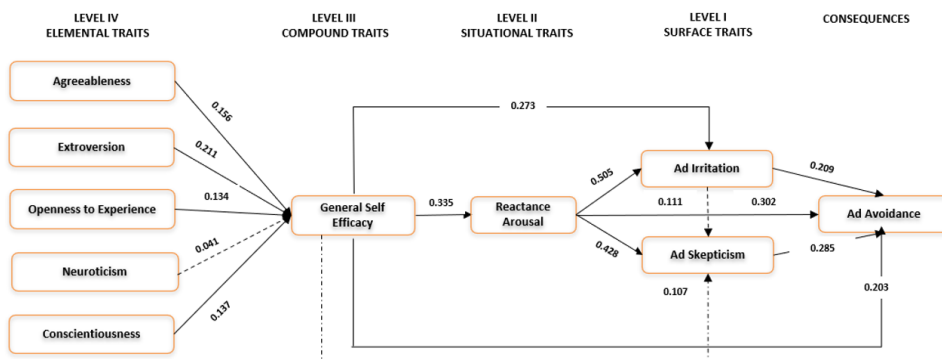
LEVEL IV
ELEMENTAL TRAITS

LEVEL III
COMPOUND TRAITS

LEVEL II
SITUATIONAL TRAITS

LEVEL I
SURFACE TRAITS

CONSEQUENCES

Agreeableness

Extroversion

Openness to Experience

Neuroticism

Conscientiousness

0.156

0.211

0.134

0.041

0.137

General Self Efficacy

0.335

Reactance Arousal

0.273

0.505

0.428

Ad Irritation

0.111

Ad Skepticism

0.107

0.209

0.302

0.285

Ad Avoidance

0.203